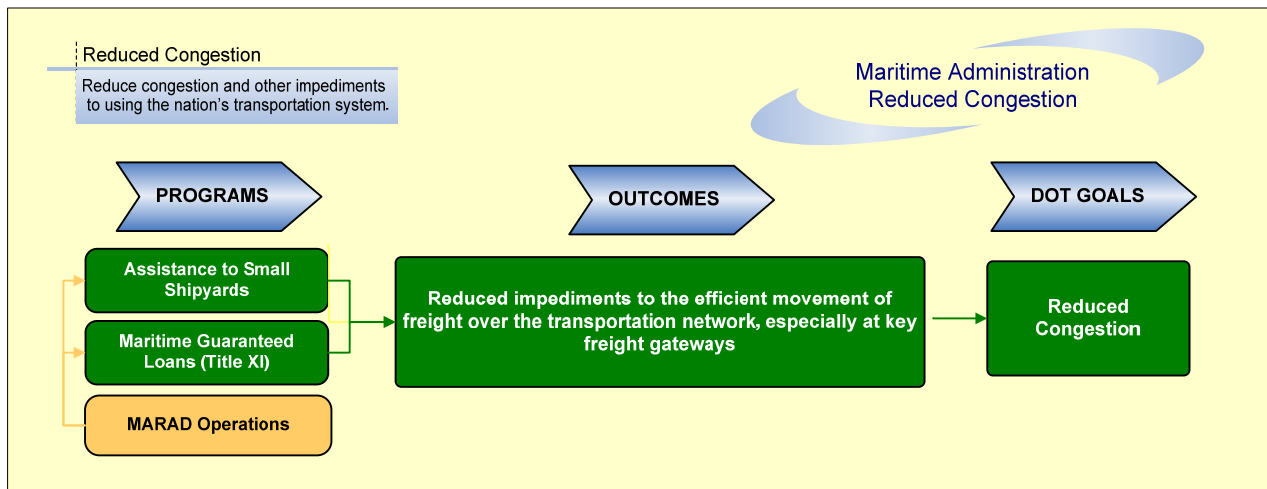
Reduced Congestion

Reduce congestion and other impediments to using the nation's transportation system.

Maritime Administration
Reduced Congestion

PROGRAMS

OUTCOMES

DOT GOALS

Assistance to Small Shipyards

Maritime Guaranteed Loans (Title XI)

MARAD Operations

Reduced impediments to the efficient movement of freight over the transportation network, especially at key freight gateways

Reduced Congestion